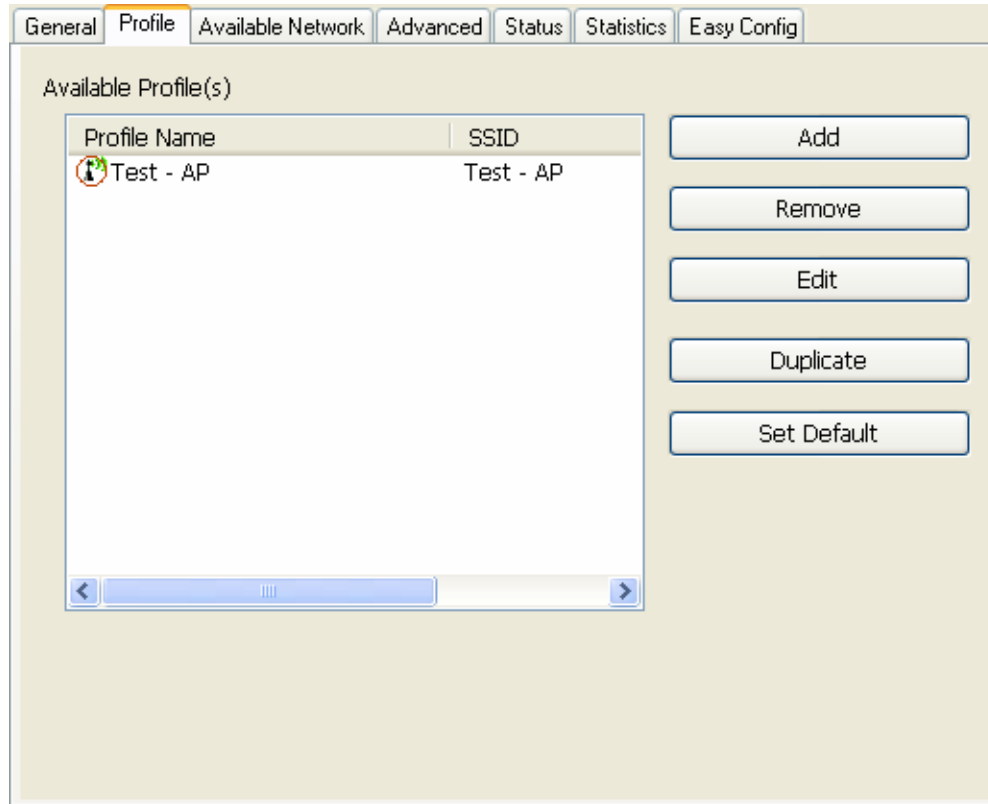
General | Profile | Available Network | Advanced | Status | Statistics | Easy Config

Available Profile(s)

| Profile Name | SSID |
|---|---|
| Test - AP | Test - AP |

Add

Remove

Edit

Duplicate

Set Default